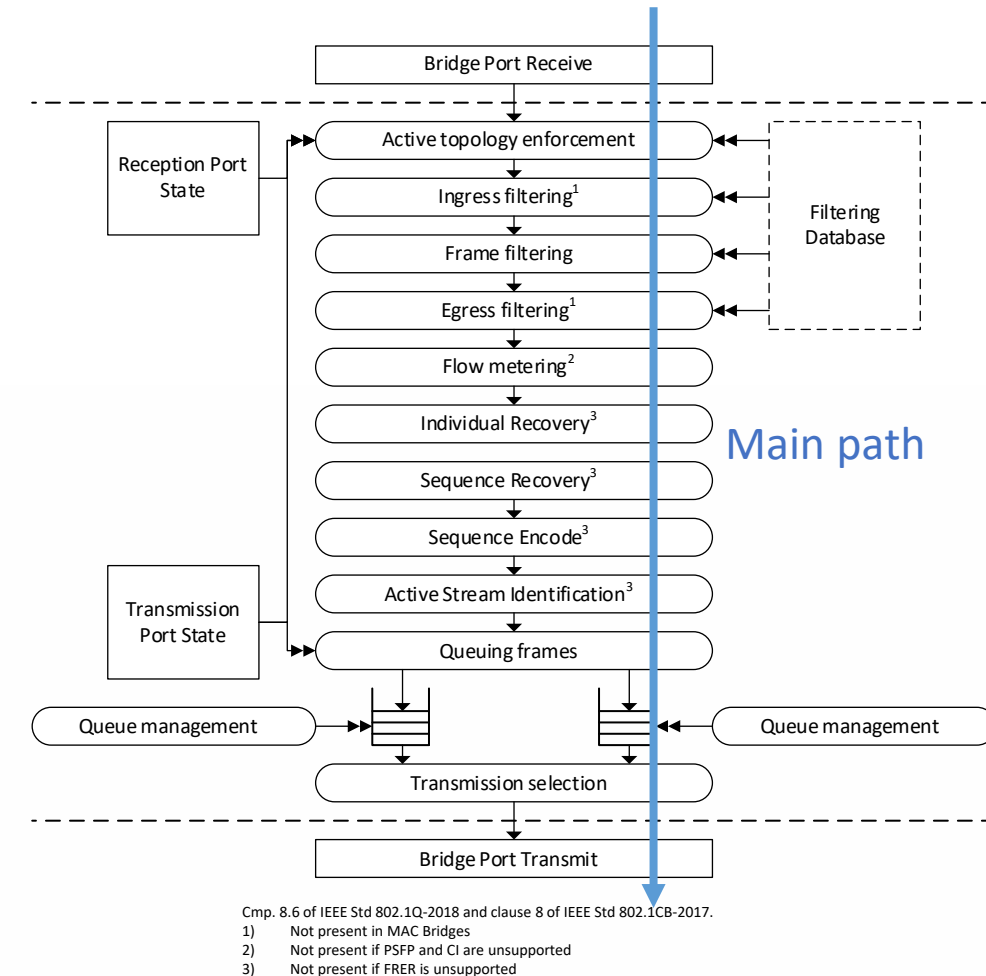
Bridge Port Receive

Reception Port State

Active topology enforcement

Ingress filtering$^1$

Frame filtering

Egress filtering$^1$

Filtering Database

Flow metering$^2$

Individual Recovery$^3$

Main path

Sequence Recovery$^3$

Sequence Encode$^3$

Active Stream Identification$^3$

Transmission Port State

Queuing frames

Queue management

Queue management

Transmission selection

Bridge Port Transmit

Cmp. 8.6 of IEEE Std 802.1Q-2018 and clause 8 of IEEE Std 802.1CB-2017.
1) Not present in MAC Bridges
2) Not present if PSFP and CI are unsupported
3) Not present if FRER is unsupported